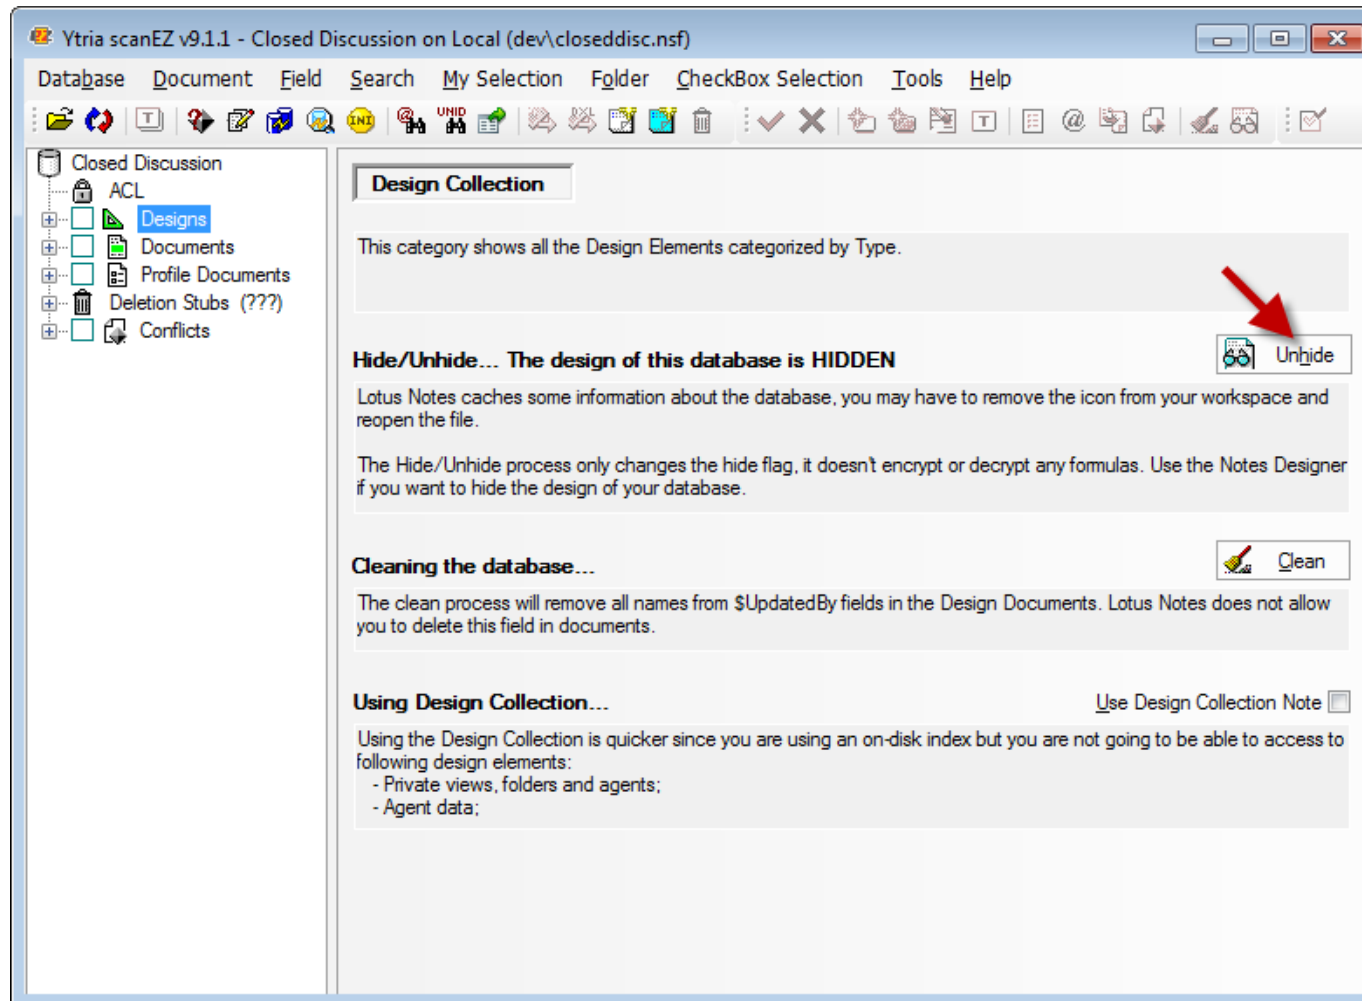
Ytria scanEZ v9.1.1 - Closed Discussion on Local (dev\closeddisc.nsf)

Database Document Field Search My Selection Folder CheckBox Selection Tools Help

INI UNID

Closed Discussion
ACL
Designs
Documents
Profile Documents
Deletion Stubs (???)
Conflicts

Design Collection

This category shows all the Design Elements categorized by Type.

Hide/Unhide... The design of this database is HIDDEN

Unhide

Lotus Notes caches some information about the database, you may have to remove the icon from your workspace and reopen the file.

The Hide/Unhide process only changes the hide flag, it doesn't encrypt or decrypt any formulas. Use the Notes Designer if you want to hide the design of your database.

Cleaning the database...

Clean

The clean process will remove all names from $UpdatedBy fields in the Design Documents. Lotus Notes does not allow you to delete this field in documents.

Using Design Collection...

Use Design Collection Note

Using the Design Collection is quicker since you are using an on-disk index but you are not going to be able to access to following design elements:
- Private views, folders and agents;
- Agent data;